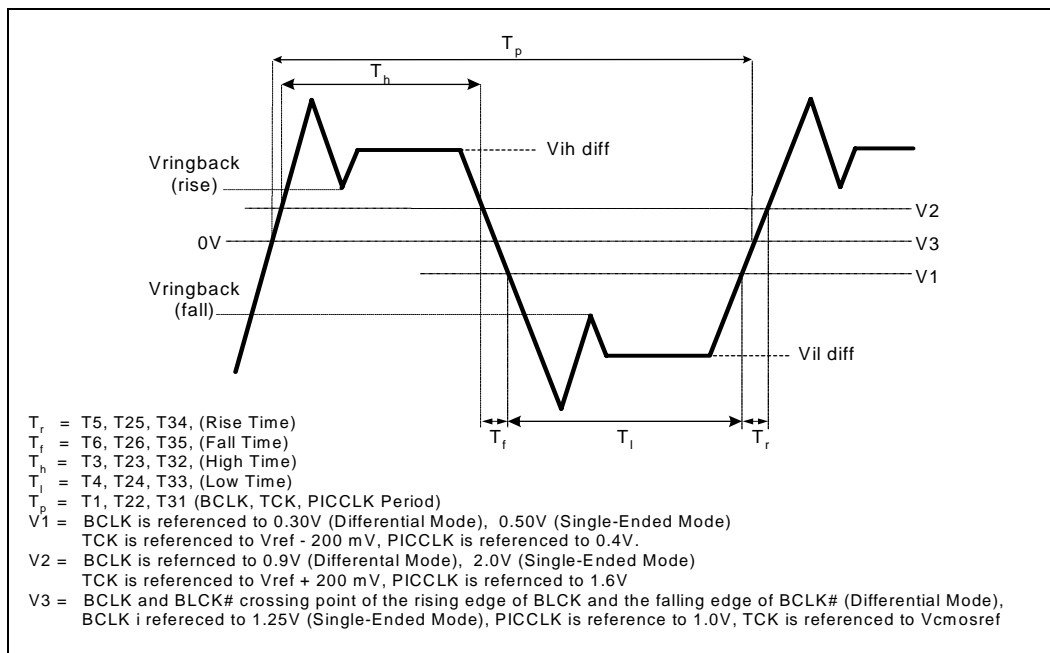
$T_p$

$T_h$

Vih diff

Vringback (rise)

V2

0V

V3

V1

Vringback (fall)

Vil diff

$T_f$

$T_l$

$T_r$

$T_r$ = T5, T25, T34, (Rise Time)
$T_f$ = T6, T26, T35, (Fall Time)
$T_h$ = T3, T23, T32, (High Time)
$T_l$ = T4, T24, T33, (Low Time)
$T_p$ = T1, T22, T31 (BCLK, TCK, PICCLK Period)
V1 = BCLK is referenced to 0.30V (Differential Mode), 0.50V (Single-Ended Mode)
TCK is referenced to Vref - 200 mV, PICCLK is referenced to 0.4V.
V2 = BCLK is refernced to 0.9V (Differental Mode), 2.0V (Single-Ended Mode)
TCK is referenced to Vref + 200 mV, PICCLK is refernced to 1.6V
V3 = BCLK and BLCK# crossing point of the rising edge of BLCK and the falling edge of BCLK# (Differential Mode), BCLK i refereced to 1.25V (Single-Ended Mode), PICCLK is reference to 1.0V, TCK is referenced to Vcmosref